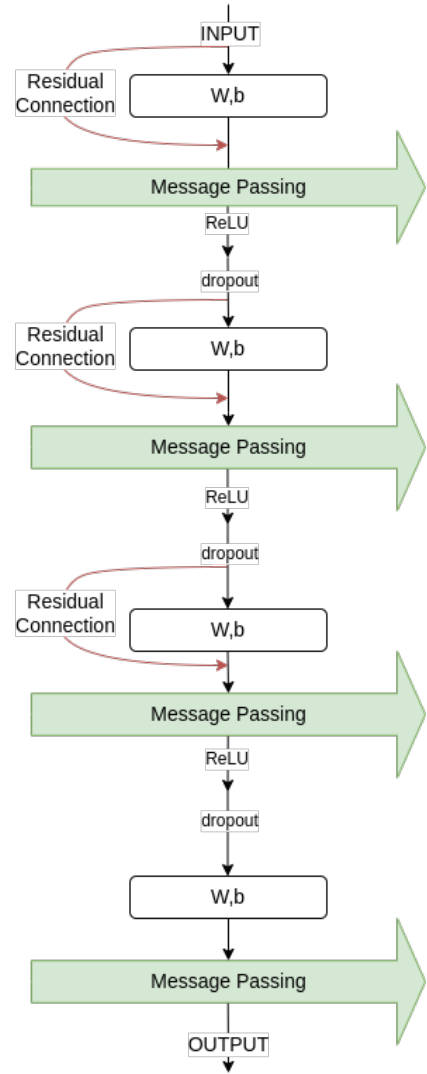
INPUT

Residual Connection

W,b

Message Passing

ReLU

dropout

Residual Connection

W,b

Message Passing

ReLU

dropout

Residual Connection

W,b

Message Passing

ReLU

dropout

W,b

Message Passing

OUTPUT